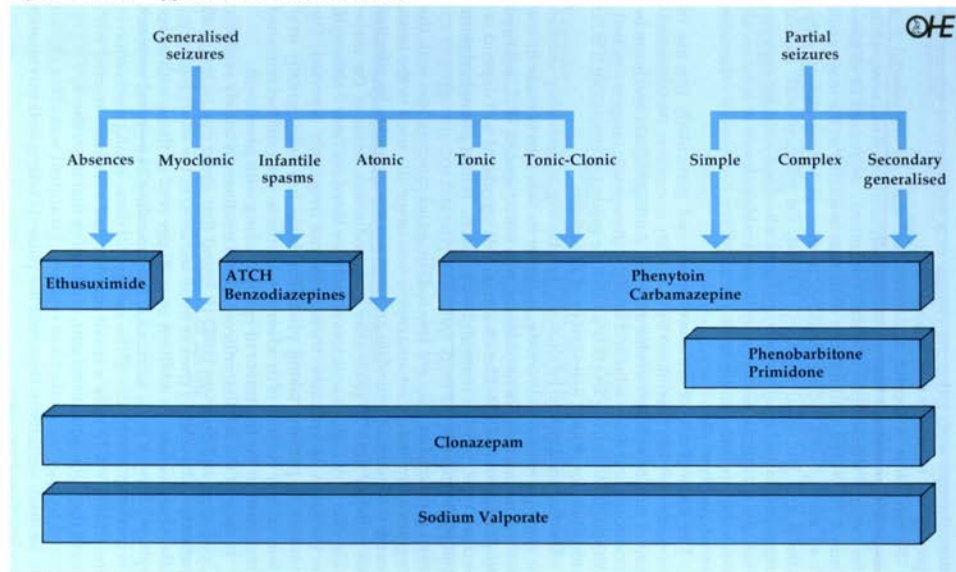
OHE

Generalised seizures

Partial seizures

Absences

Myoclonic

Infantile spasms

Atonic

Tonic

Tonic-Clonic

Simple

Complex

Secondary generalised

Ethusuximide

ATCH Benzodiazepines

Phenytoin Carbamazepine

Phenobarbitone Primidone

Clonazepam

Sodium Valporate